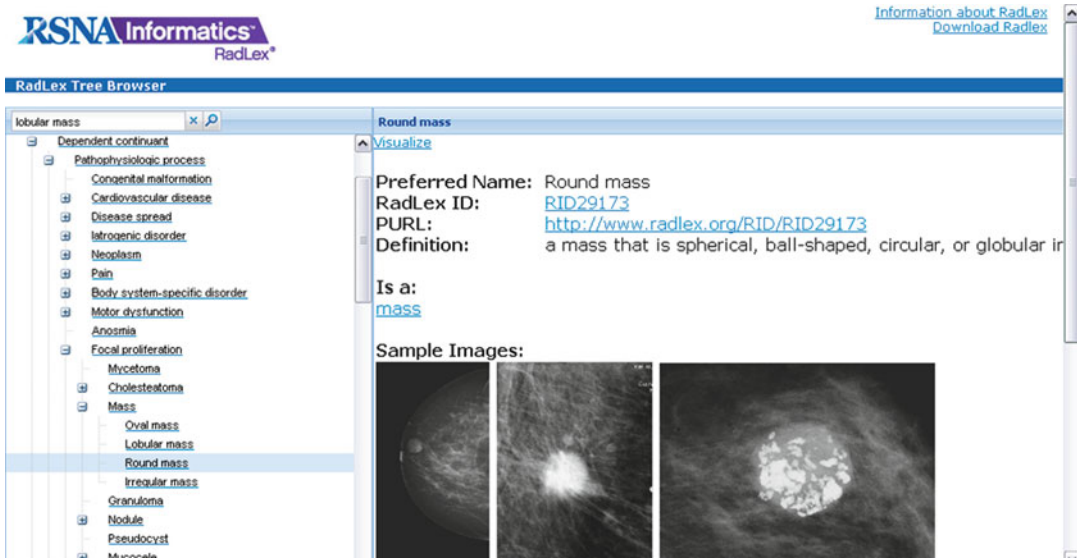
RSNA Informatics
RadLex®

Information about RadLex
Download Radlex

RadLex Tree Browser

lobular mass

Dependent continuant
Pathophysiologic process
Congenital malformation
Cardiovascular disease
Disease spread
Iatrogenic disorder
Neoplasm
Pain
Body system-specific disorder
Motor dysfunction
Anosmia
Focal proliferation
Mycetoma
Cholesteatoma
Mass
Oval mass
Lobular mass
Round mass
Irregular mass
Granuloma
Nodule
Pseudocyst
Mucocele

Round mass

Visualize

Preferred Name: Round mass
RadLex ID: RID29173
PURL: http://www.radlex.org/RID/RID29173
Definition: a mass that is spherical, ball-shaped, circular, or globular i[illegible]

Is a:
mass

Sample Images: